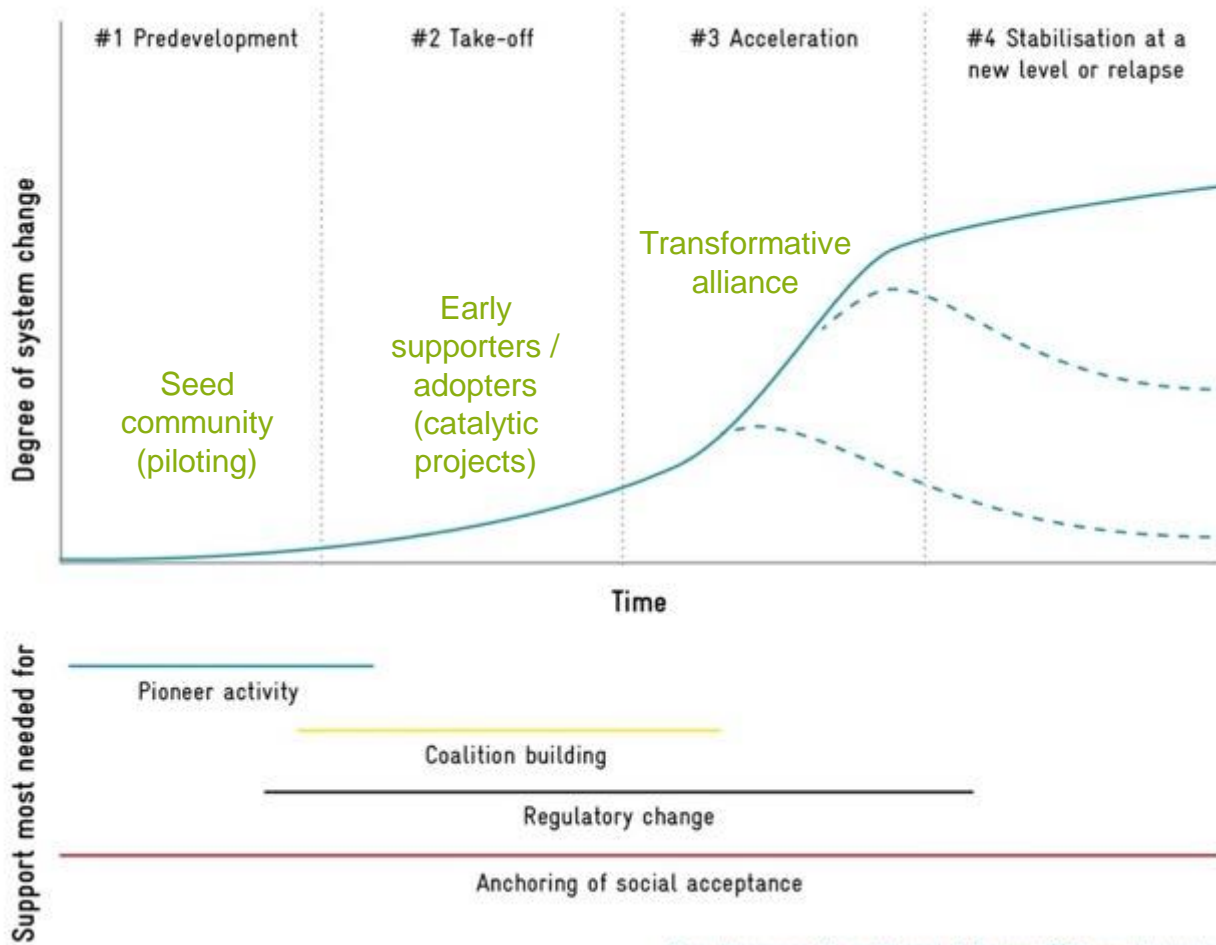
#1 Predevelopment

#2 Take-off

#3 Acceleration

#4 Stabilisation at a new level or relapse

Degree of system change

Seed community (piloting)

Early supporters / adopters (catalytic projects)

Transformative alliance

Time

Support most needed for

Pioneer activity

Coalition building

Regulatory change

Anchoring of social acceptance